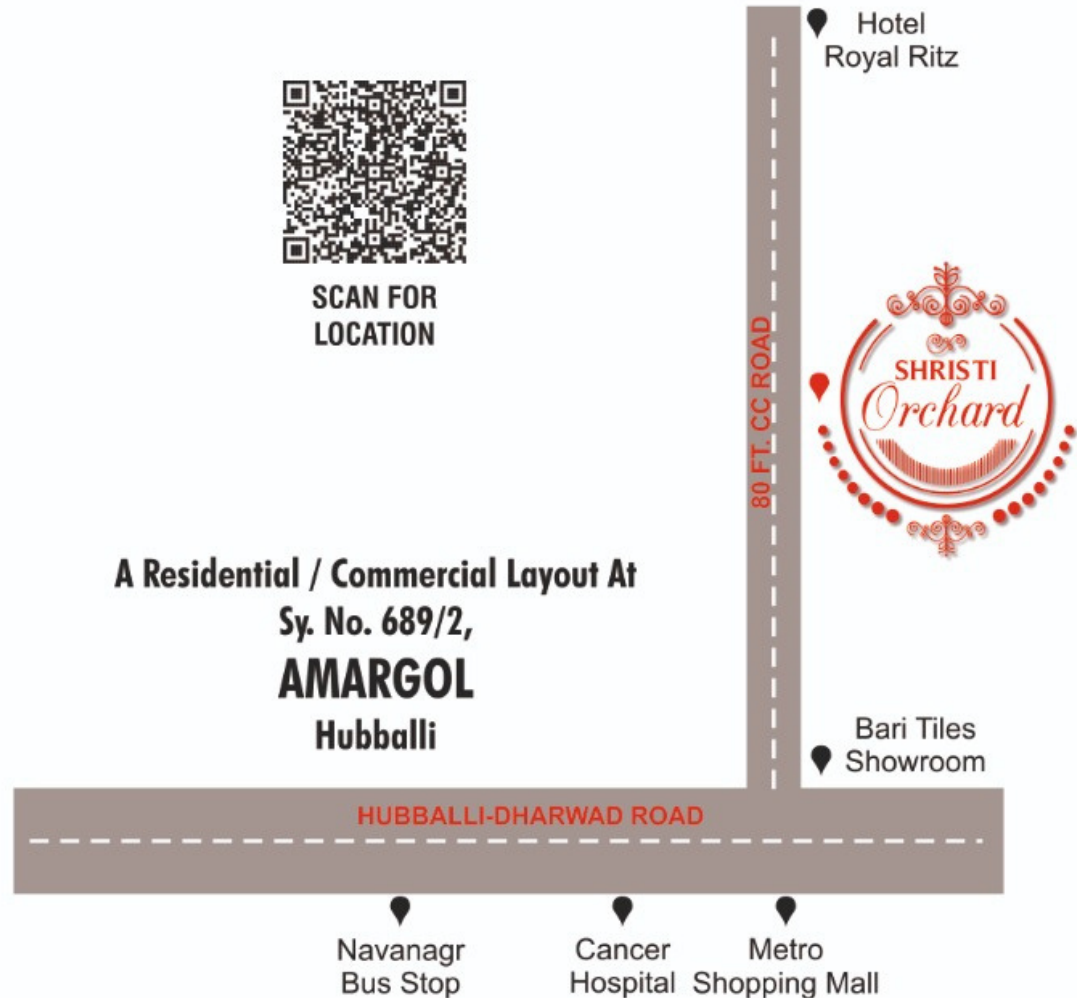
Hotel Royal Ritz

SCAN FOR LOCATION

80 FT. CC ROAD

SHRISTI Orchard

A Residential / Commercial Layout At
Sy. No. 689/2,
AMARGOL
Hubballi

Bari Tiles Showroom

HUBBALLI-DHARWAD ROAD

Navanagr Bus Stop

Cancer Hospital

Metro Shopping Mall